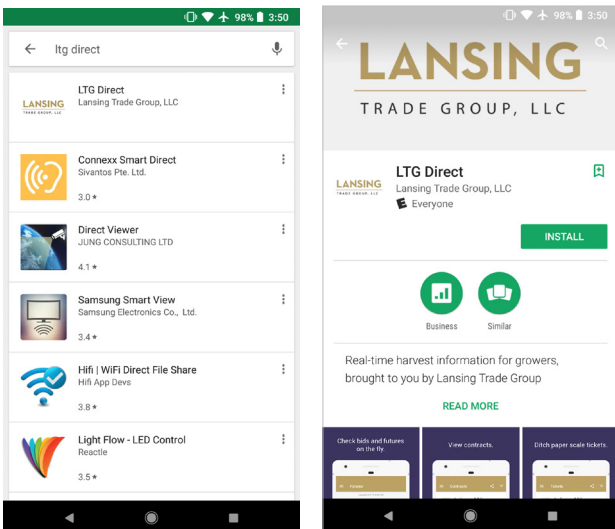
98% 3:50

ltg direct

LANSING TRADE GROUP, LLC

LTG Direct
Lansing Trade Group, LLC

Connexx Smart Direct
Sivantos Pte. Ltd.
3.0 ★

Direct Viewer
JUNG CONSULTING LTD
4.1 ★

Samsung Smart View
Samsung Electronics Co., Ltd.
3.4 ★

Hifi | WiFi Direct File Share
Hifi App Devs
3.8 ★

Light Flow - LED Control
Reactle
3.5 ★

98% 3:50

LANSING
TRADE GROUP, LLC

LANSING TRADE GROUP, LLC

LTG Direct
Lansing Trade Group, LLC
Everyone

INSTALL

Business
Similar

Real-time harvest information for growers, brought to you by Lansing Trade Group

READ MORE

Check bids and futures on the fly.

View contracts.

Ditch paper scale tickets.